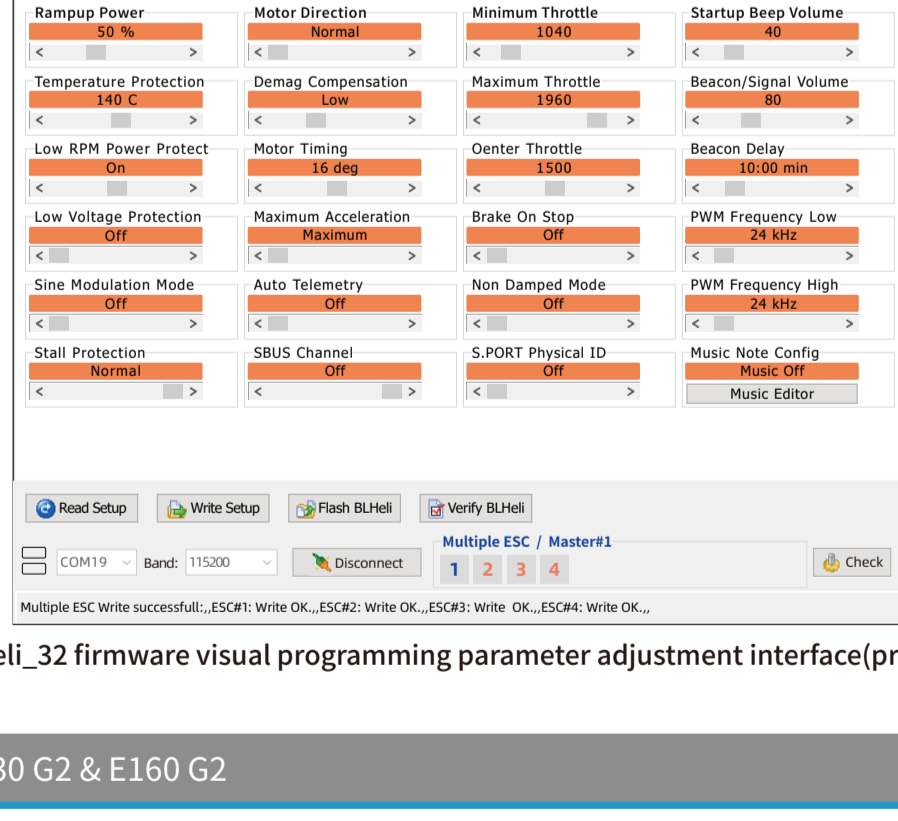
Rampup Power
50 %
<
>

Motor Direction
Normal
<
>

Minimum Throttle
1040
<
>

Startup Beep Volume
40
<
>

Temperature Protection
140 C
<
>

Demag Compensation
Low
<
>

Maximum Throttle
1960
<
>

Beacon/Signal Volume
80
<
>

Low RPM Power Protect
On
<
>

Motor Timing
16 deg
<
>

Oenter Throttle
1500
<
>

Beacon Delay
10:00 min
<
>

Low Voltage Protection
Off
<
>

Maximum Acceleration
Maximum
<
>

Brake On Stop
Off
<
>

PWM Frequency Low
24 kHz
<
>

Sine Modulation Mode
Off
<
>

Auto Telemetry
Off
<
>

Non Damped Mode
Off
<
>

PWM Frequency High
24 kHz
<
>

Stall Protection
Normal
<
>

SBUS Channel
Off
<
>

S.PORT Physical ID
Off
<
>

Music Note Config
Music Off
Music Editor

Read Setup
Write Setup
Flash BLHeli
Verify BLHeli

COM19
Band: 115200
Disconnect
Multiple ESC / Master#1
1 2 3 4
Check

Multiple ESC Write successfull:,,ESC#1: Write OK.,,ESC#2: Write OK.,,ESC#3: Write OK.,,ESC#4: Write OK.,,

eli_32 firmware visual programming parameter adjustment interface(pr

30 G2 & E160 G2